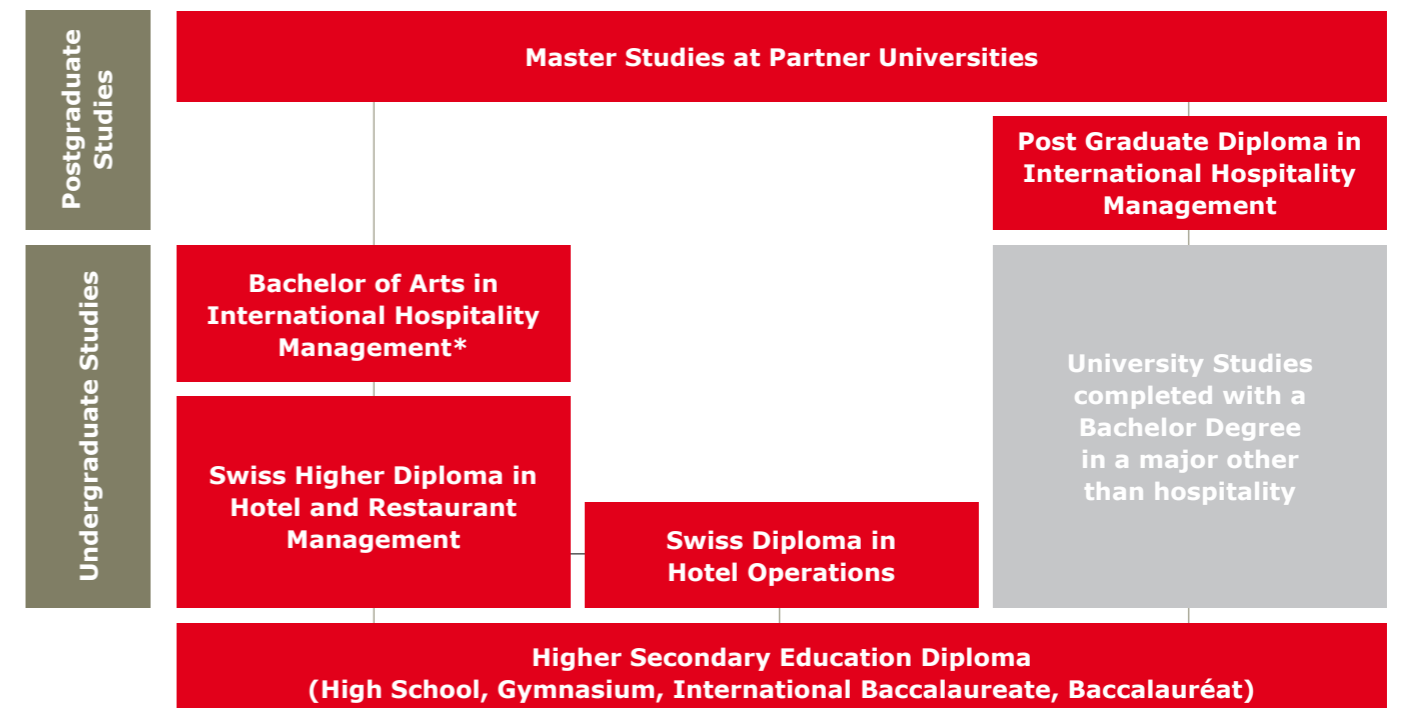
Postgraduate Studies

Master Studies at Partner Universities

Post Graduate Diploma in International Hospitality Management

Undergraduate Studies

Bachelor of Arts in International Hospitality Management*

University Studies completed with a Bachelor Degree in a major other than hospitality

Swiss Higher Diploma in Hotel and Restaurant Management

Swiss Diploma in Hotel Operations

Higher Secondary Education Diploma (High School, Gymnasium, International Baccalaureate, Baccalauréat)